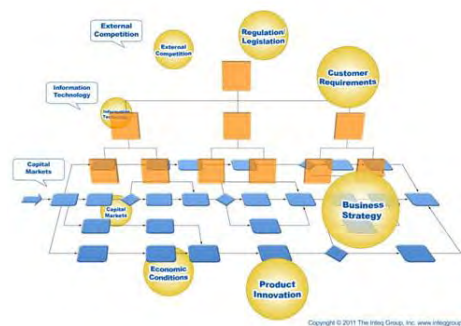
External Competition

External Competition

Regulation/ Legislation

Customer Requirements

Information Technology

Information Technology

Capital Markets

Capital Markets

Business Strategy

Economic Conditions

Product Innovation

Copyright © 2011 The Integ Group, Inc. www.integgroup